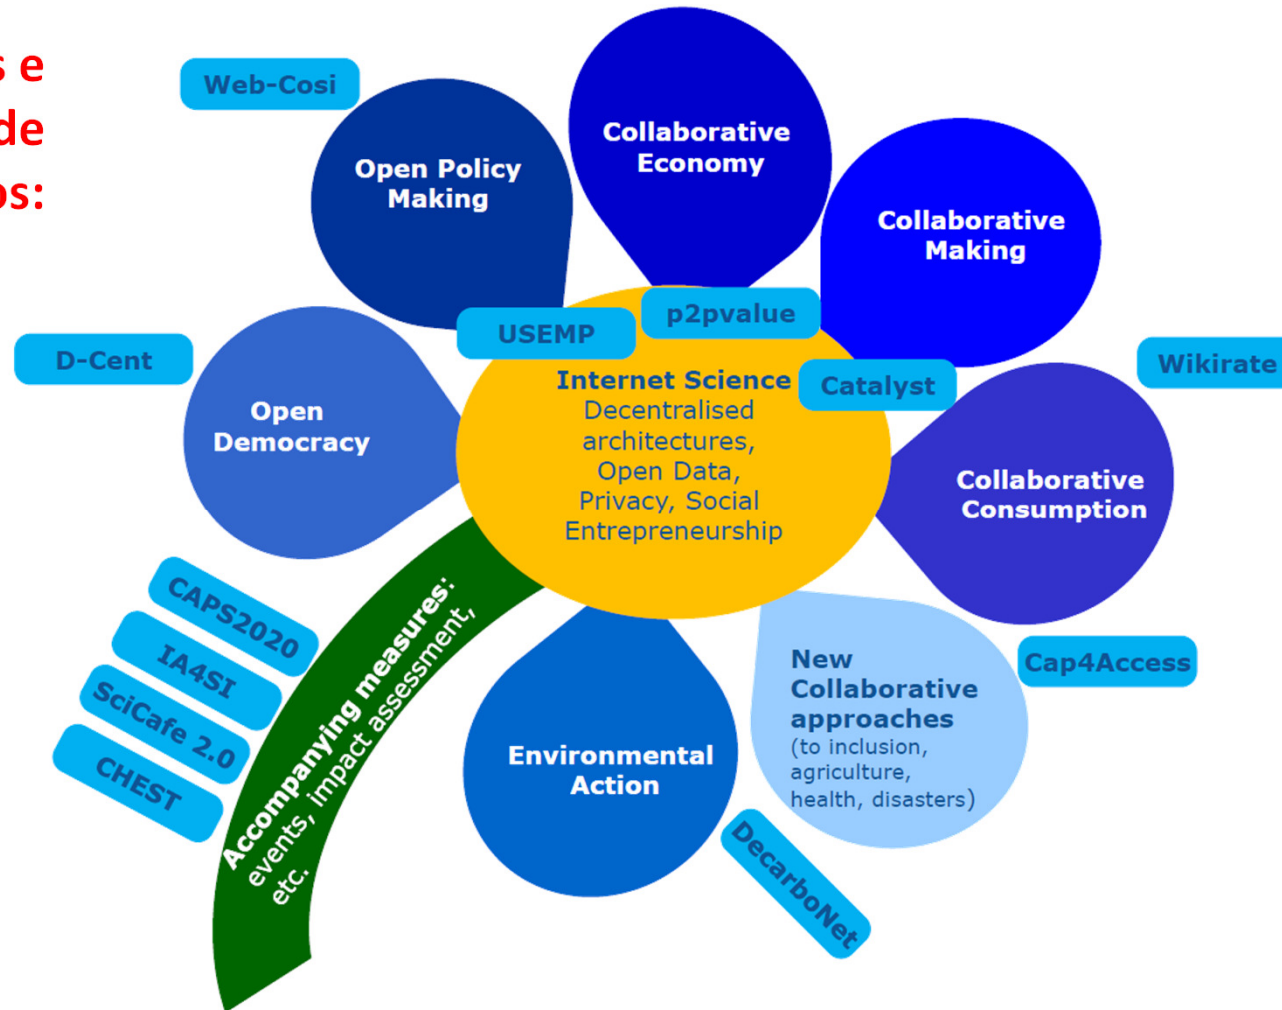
s e
de
os:

Web-Cosi

Open Policy Making

Collaborative Economy

Collaborative Making

USEMP

p2pvalue

D-Cent

Open Democracy

Internet Science
Decentralised architectures, Open Data, Privacy, Social Entrepreneurship

Catalyst

Wikirate

Collaborative Consumption

CAPS2020

IA4SI

SciCafe 2.0

CHEST

Accompanying measures: events, impact assessment, etc.

Environmental Action

New Collaborative approaches (to inclusion, agriculture, health, disasters)

Cap4Access

DecarboNet